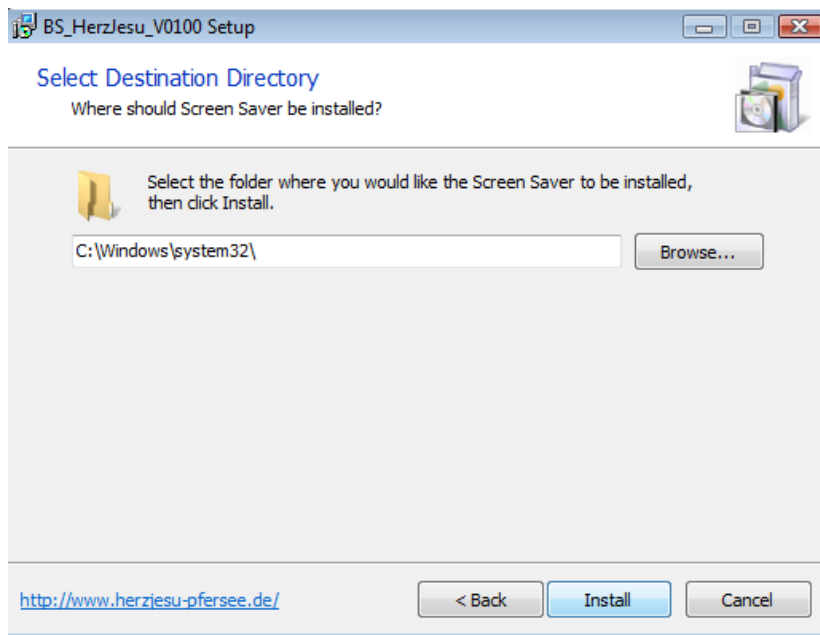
BS_HerzJesu_V0100 Setup

Select Destination Directory
Where should Screen Saver be installed?

Select the folder where you would like the Screen Saver to be installed, then click Install.

C:\Windows\system32\

Browse...

http://www.herzjesu-pfersee.de/

< Back

Install

Cancel